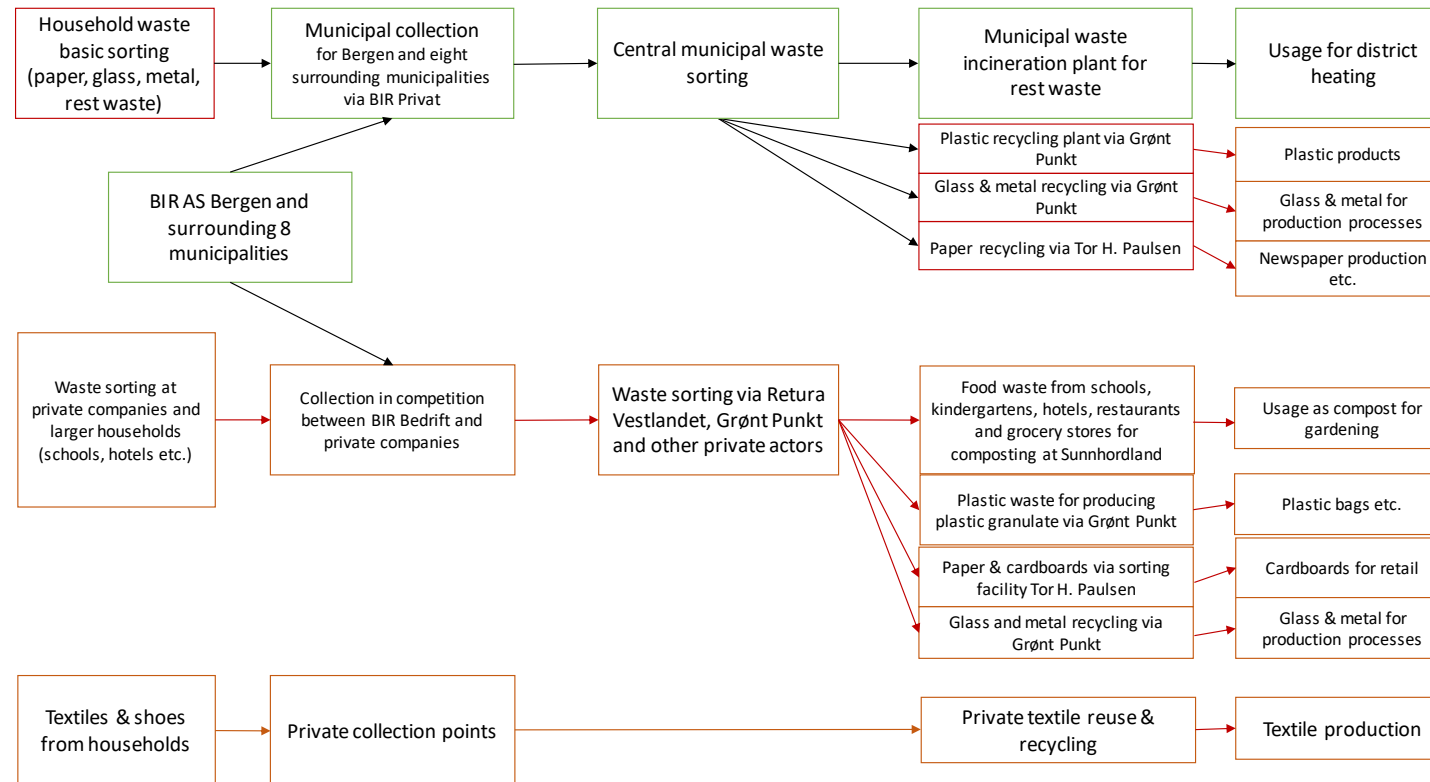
Household waste basic sorting (paper, glass, metal, rest waste)

Municipal collection for Bergen and eight surrounding municipalities via BIR Privat

Central municipal waste sorting

Municipal waste incineration plant for rest waste

Usage for district heating

BIR AS Bergen and surrounding 8 municipalities

Plastic recycling plant via Grønt Punkt

Plastic products

Glass & metal recycling via Grønt Punkt

Glass & metal for production processes

Paper recycling via Tor H. Paulsen

Newspaper production etc.

Waste sorting at private companies and larger households (schools, hotels etc.)

Collection in competition between BIR Bedrift and private companies

Waste sorting via Retura Vestlandet, Grønt Punkt and other private actors

Food waste from schools, kindergartens, hotels, restaurants and grocery stores for composting at Sunnhordland

Usage as compost for gardening

Plastic waste for producing plastic granulate via Grønt Punkt

Plastic bags etc.

Paper & cardboards via sorting facility Tor H. Paulsen

Cardboards for retail

Glass and metal recycling via Grønt Punkt

Glass & metal for production processes

Textiles & shoes from households

Private collection points

Private textile reuse & recycling

Textile production